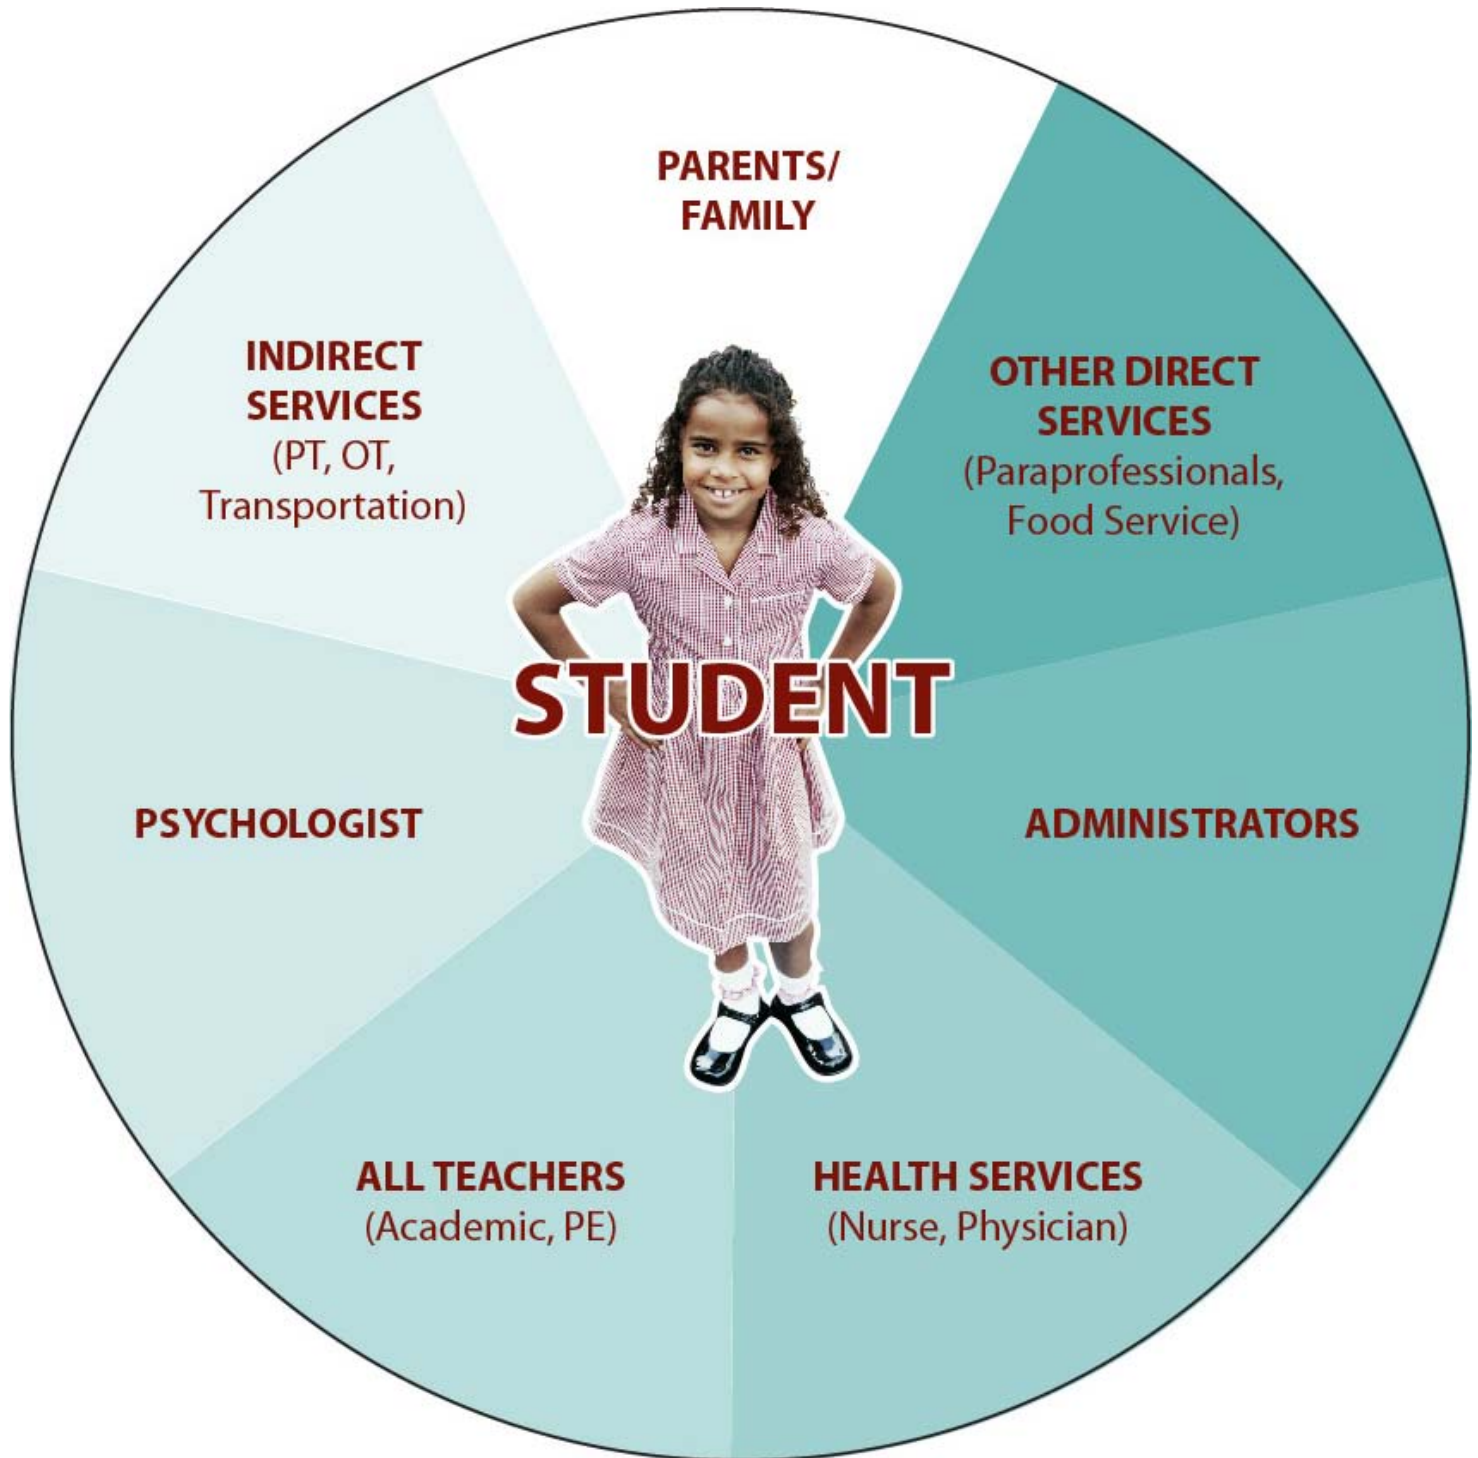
PARENTS/ FAMILY

INDIRECT SERVICES (PT, OT, Transportation)

OTHER DIRECT SERVICES (Paraprofessionals, Food Service)

STUDENT

PSYCHOLOGIST

ADMINISTRATORS

ALL TEACHERS (Academic, PE)

HEALTH SERVICES (Nurse, Physician)